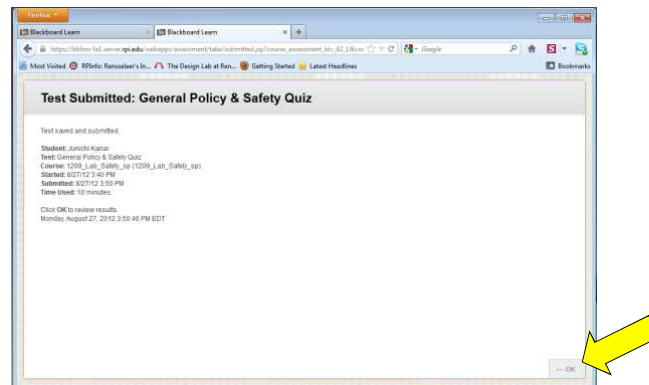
Firefox

Blackboard Learn

Blackboard Learn

https://bblms-fe2.server.rpi.edu/webapps/assessment/take/submitted.jsp?course_assessment_id=_82_1&cou

Google

Most Visited

RPInfo: Rensselaer's In...

The Design Lab at Ren...

Getting Started

Latest Headlines

Bookmarks

Test Submitted: General Policy & Safety Quiz

Test saved and submitted.

Student: Junichi Kanai
Test: General Policy & Safety Quiz
Course: 1209_Lab_Safety_sp (1209_Lab_Safety_sp)
Started: 8/27/12 3:40 PM
Submitted: 8/27/12 3:50 PM
Time Used: 10 minutes.

Click OK to review results.
Monday, August 27, 2012 3:50:46 PM EDT

OK